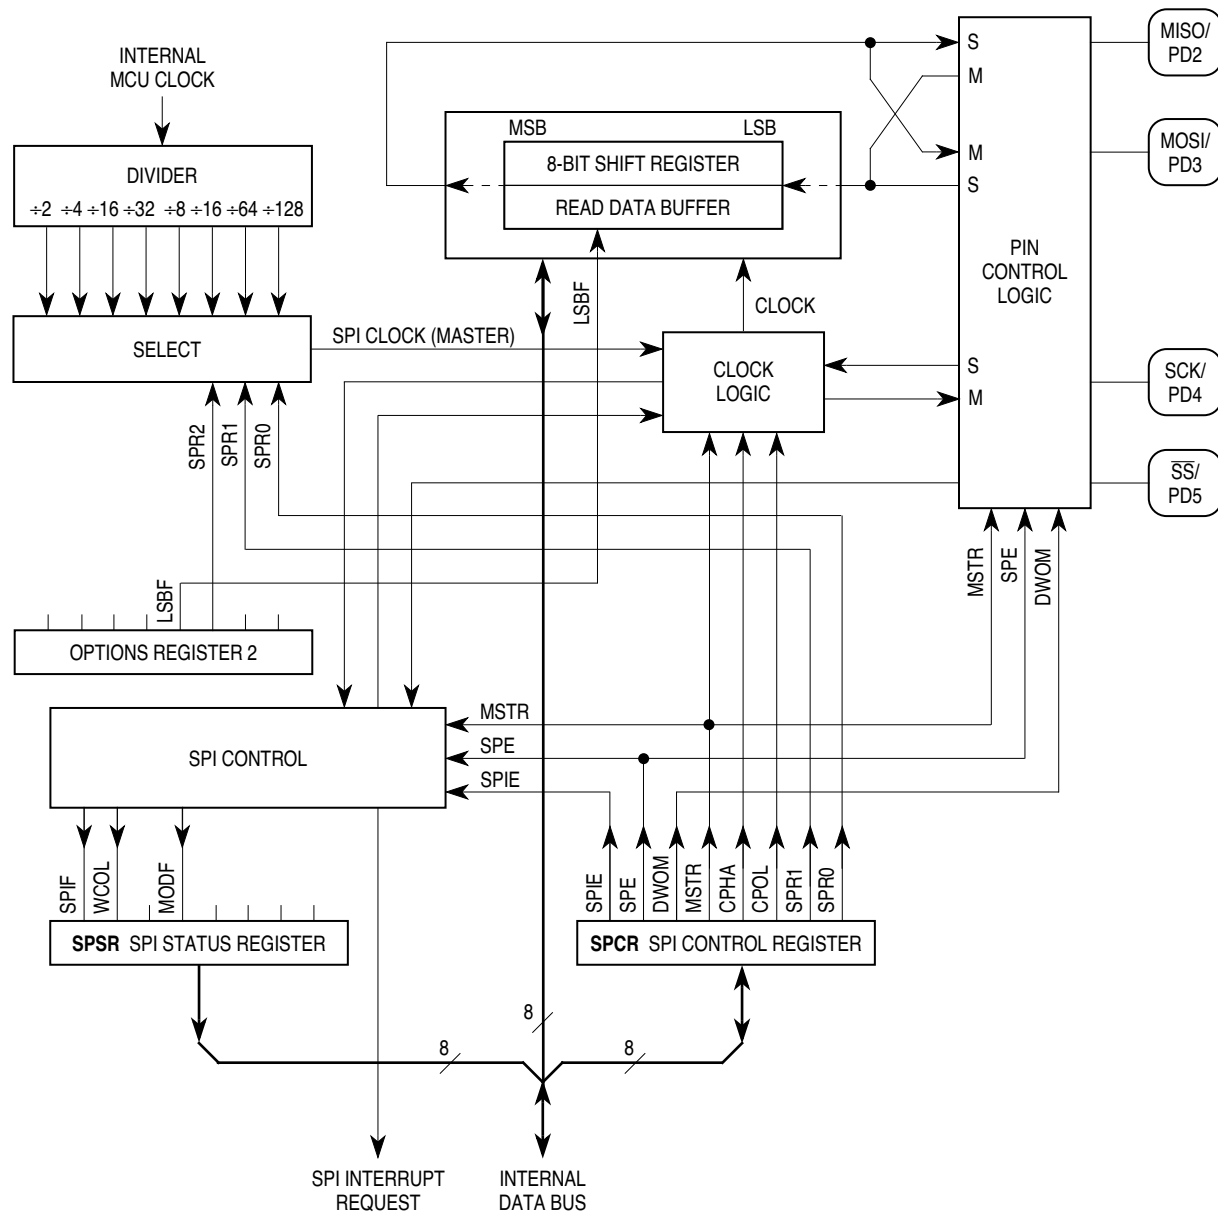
INTERNAL MCU CLOCK

DIVIDER
÷2 ÷4 ÷16 ÷32 ÷8 ÷16 ÷64 ÷128

SELECT

SPI CLOCK (MASTER)

MSB
LSB
8-BIT SHIFT REGISTER
READ DATA BUFFER

LSBF

CLOCK

CLOCK LOGIC

S
M
M
S

PIN CONTROL LOGIC

S
M

MISO/ PD2
MOSI/ PD3
SCK/ PD4
$\overline{SS}$/ PD5

SPR2
SPR1
SPR0

LSBF
OPTIONS REGISTER 2

MSTR
SPE
DWOM

SPI CONTROL
MSTR
SPE
SPIE

SPIF
WCOL
MODF
SPSR SPI STATUS REGISTER

SPIE
SPE
DWOM
MSTR
CPHA
CPOL
SPR1
SPR0
SPCR SPI CONTROL REGISTER

8
8
8

SPI INTERRUPT REQUEST
INTERNAL DATA BUS